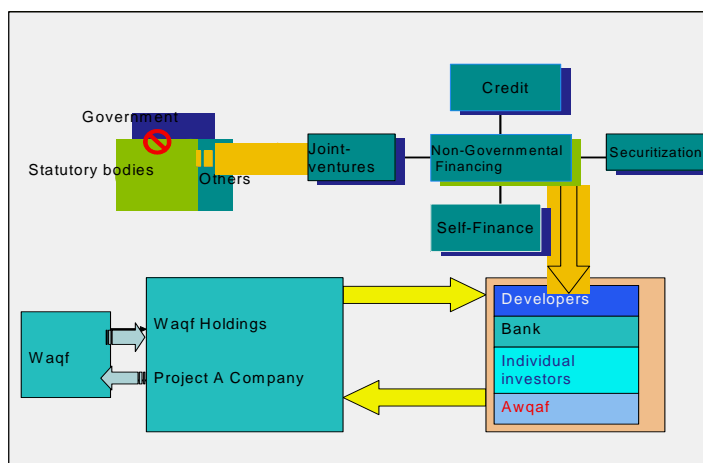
Credit

Government

Statutory bodies

Others

Joint-ventures

Non-Governmental Financing

Securitization

Self-Finance

Waqf

Waqf Holdings

Project A Company

Developers

Bank

Individual investors

Awqaf